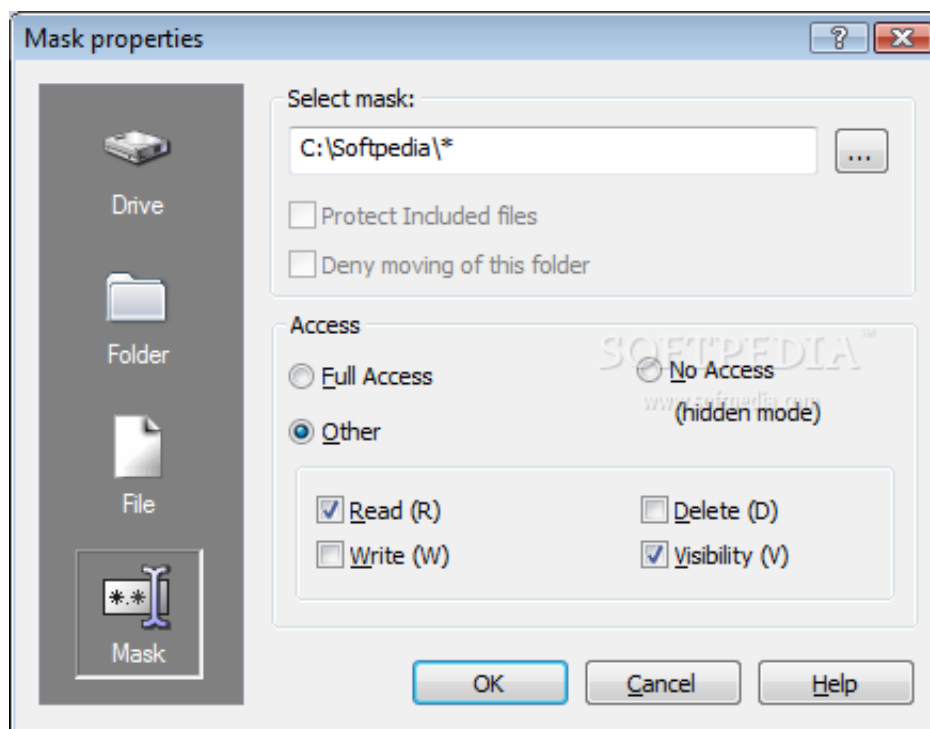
Mask properties

?

Drive

Folder

File

*.*

Mask

Select mask:

C:\Softpedia\*

...

Protect Included files

Deny moving of this folder

Access

Full Access

No Access (hidden mode)

Other

Read (R)

Delete (D)

Write (W)

Visibility (V)

SOFTPEDIA

www.softpedia.com

OK

Cancel

Help